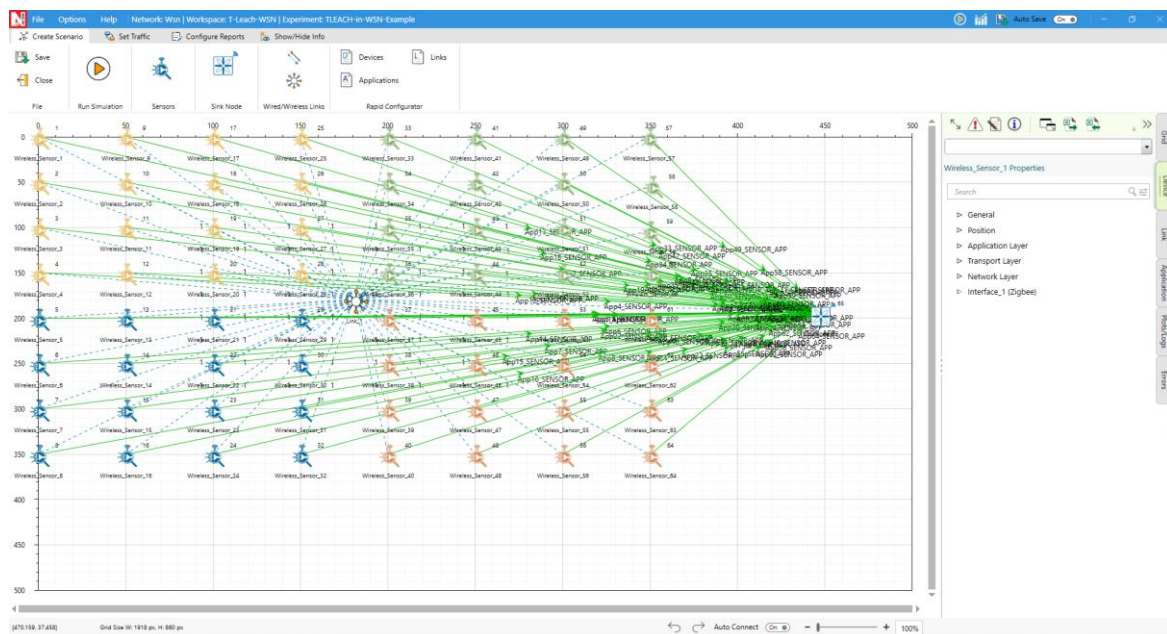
File Options Help Network: Wsn | Workspace: T-Leach-WSN | Experiment: TLEACH-in-WSN-Example

Auto Save On

Create Scenario Set Traffic Configure Reports Show/Hide Info

Save
Close
File

Run Simulation

Sensors

Sink Node

Wired/Wireless Links

Devices
Applications
Links
Rapid Configurator

0 50 100 150 200 250 300 350 400 450 500

0
50
100
150
200
250
300
350
400
450
500

Wireless_Sensor_1 Wireless_Sensor_9 Wireless_Sensor_17 Wireless_Sensor_25 Wireless_Sensor_33 Wireless_Sensor_41 Wireless_Sensor_49 Wireless_Sensor_57
Wireless_Sensor_2 Wireless_Sensor_10 Wireless_Sensor_18 Wireless_Sensor_26 Wireless_Sensor_34 Wireless_Sensor_42 Wireless_Sensor_50 Wireless_Sensor_58
Wireless_Sensor_3 Wireless_Sensor_11 Wireless_Sensor_19 Wireless_Sensor_27 Wireless_Sensor_35 Wireless_Sensor_43 Wireless_Sensor_51
Wireless_Sensor_4 Wireless_Sensor_12 Wireless_Sensor_20 Wireless_Sensor_28 Wireless_Sensor_36 Wireless_Sensor_44 Wireless_Sensor_52
Wireless_Sensor_5 Wireless_Sensor_13 Wireless_Sensor_21 Wireless_Sensor_29 Wireless_Sensor_37 Wireless_Sensor_45
Wireless_Sensor_6 Wireless_Sensor_14 Wireless_Sensor_22 Wireless_Sensor_30 Wireless_Sensor_38 Wireless_Sensor_46 Wireless_Sensor_54 Wireless_Sensor_62
Wireless_Sensor_7 Wireless_Sensor_15 Wireless_Sensor_23 Wireless_Sensor_31 Wireless_Sensor_39 Wireless_Sensor_47 Wireless_Sensor_55 Wireless_Sensor_63
Wireless_Sensor_8 Wireless_Sensor_16 Wireless_Sensor_24 Wireless_Sensor_32 Wireless_Sensor_40 Wireless_Sensor_48 Wireless_Sensor_56 Wireless_Sensor_64

App58_SENSOR_APP App49_SENSOR_APP App42_SENSOR_APP App4_SENSOR_APP App14_SENSOR_APP App15_SENSOR_APP App10_SENSOR_APP App7_SENSOR_APP App8_SENSOR_APP

Wireless_Sensor_1 Properties

Search

General
Position
Application Layer
Transport Layer
Network Layer
Interface_1 (Zigbee)

Grid Device Link Application Plots/Logs Errors

(470.159, 37.458) Grid Size W: 1918 px, H: 880 px

Auto Connect On 100%